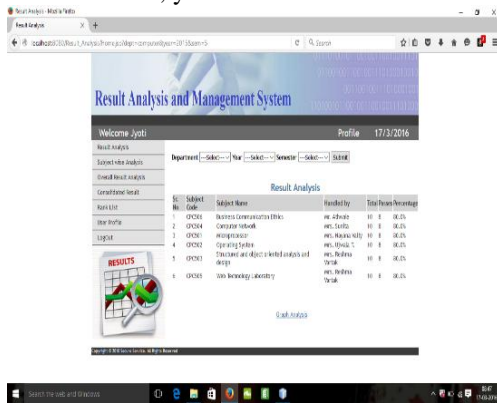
Result Analysis - Mozilla Firefox

Result Analysis

localhost:8080/Result_Analysis/Home.jsp?dept=computer&year=2015&sem=5

Search

Result Analysis and Management System

Welcome Jyoti

Profile

17/3/2016

Result Analysis

Subject Wise Analysis

Overall Result Analysis

Consolidated Result

Rank List

User Profile

LogOut

RESULTS

Department --Select-- Year --Select-- Semester --Select-- Submit

Result Analysis

| Sr. No. | Subject Code | Subject Name | Handled by | Total | Passed | Percentage |
|---|---|---|---|---|---|---|
| 1 | CPC501 | Business Communication Ethics | Mr. Ashwin | 10 | 8 | 80.0% |
| 2 | CPC502 | Computer Network | Mrs. Sunita | 10 | 8 | 80.0% |
| 3 | CPC501 | Microprocessor | Mrs. Mayuri Holly | 10 | 8 | 80.0% |
| 4 | CPC502 | Operating System | Mrs. Ujwala S. | 10 | 8 | 80.0% |
| 5 | CPC503 | Structured and object oriented analysis and design | Mrs. Reshma Yadak | 10 | 8 | 80.0% |
| 6 | CPC505 | Web Technology Laboratory | Mrs. Reshma Yadak | 10 | 8 | 80.0% |

Graph Analysis

Copyright © 2016 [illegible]. All Rights Reserved

Search the web and Windows

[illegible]